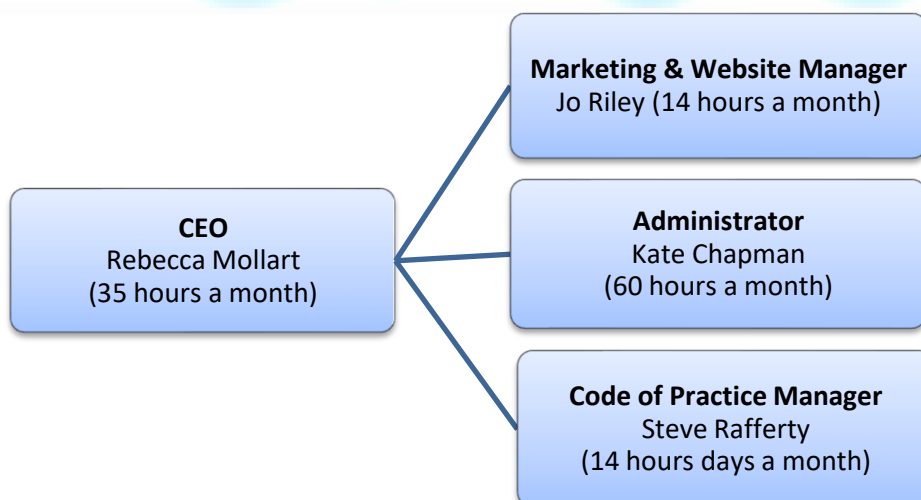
CEO
Rebecca Mollart
(35 hours a month)

Marketing & Website Manager
Jo Riley (14 hours a month)

Administrator
Kate Chapman
(60 hours a month)

Code of Practice Manager
Steve Rafferty
(14 hours days a month)